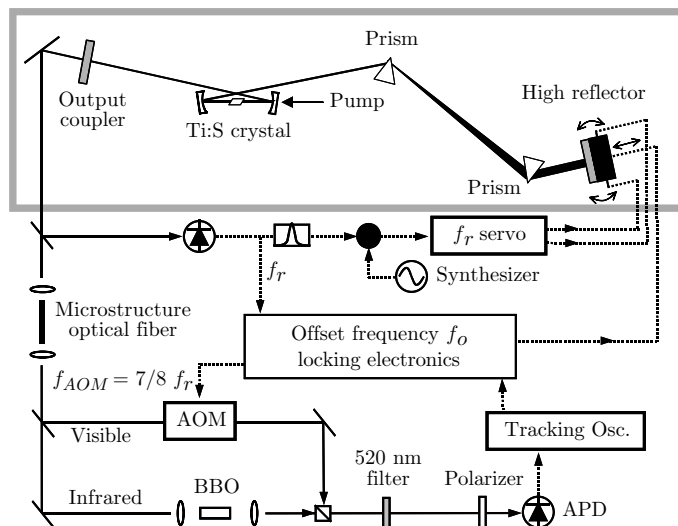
Prism

Output coupler

Ti:S crystal

Pump

High reflector

Prism

$f_r$ servo

$f_r$

Synthesizer

Microstructure optical fiber

Offset frequency $f_o$ locking electronics

$f_{AOM} = 7/8\ f_r$

AOM

Visible

Tracking Osc.

520 nm filter

Polarizer

Infrared

BBO

APD